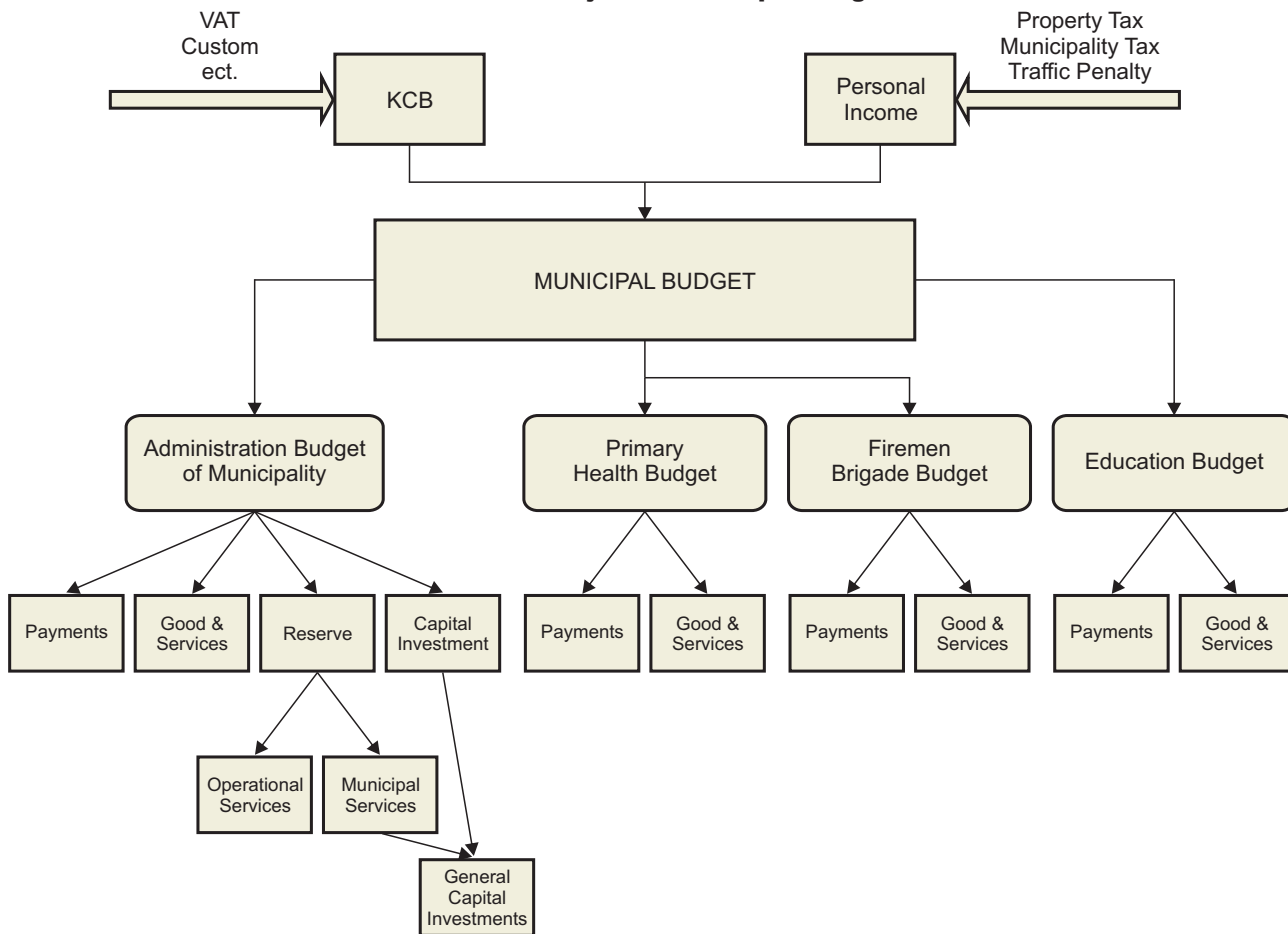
VAT
Custom
ect.

KCB

Personal Income

Property Tax
Municipality Tax
Traffic Penalty

MUNICIPAL BUDGET

Administration Budget of Municipality

Primary Health Budget

Firemen Brigade Budget

Education Budget

Payments

Good & Services

Reserve

Capital Investment

Payments

Good & Services

Payments

Good & Services

Payments

Good & Services

Operational Services

Municipal Services

General Capital Investments